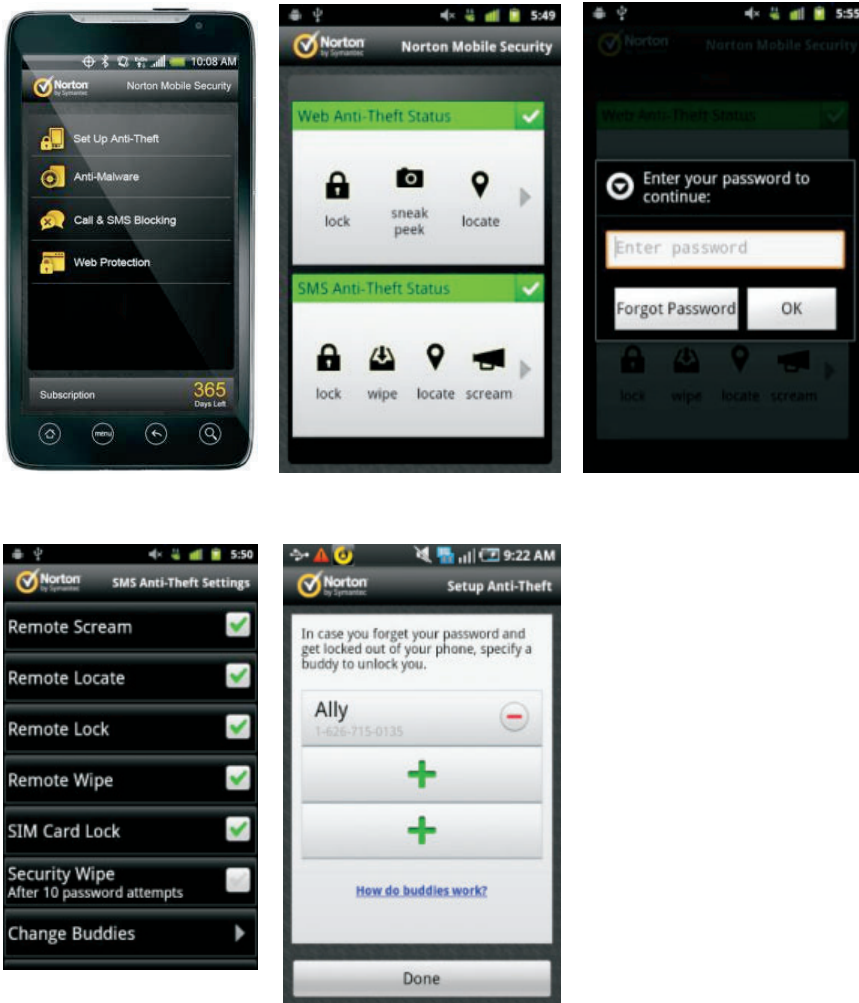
10:08 AM
Norton by Symantec
Norton Mobile Security
Set Up Anti-Theft
Anti-Malware
Call & SMS Blocking
Web Protection
Subscription
365 Days Left
menu

5:49
Norton by Symantec
Norton Mobile Security
Web Anti-Theft Status
lock
sneak peek
locate
SMS Anti-Theft Status
lock
wipe
locate
scream

5:55
Norton
Norton Mobile Security
Web Anti-Theft Status
Enter your password to continue:
Enter password
Forgot Password
OK
lock
wipe
locate
scream

5:50
Norton by Symantec
SMS Anti-Theft Settings
Remote Scream
Remote Locate
Remote Lock
Remote Wipe
SIM Card Lock
Security Wipe
After 10 password attempts
Change Buddies

9:22 AM
Norton by Symantec
Setup Anti-Theft
In case you forget your password and get locked out of your phone, specify a buddy to unlock you.
Ally
1-626-715-0135
How do buddies work?
Done